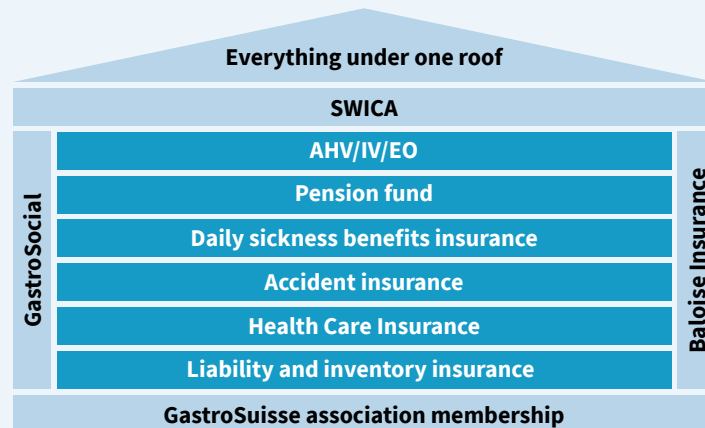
Everything under one roof

SWICA

GastroSocial

AHV/IV/EO

Pension fund

Daily sickness benefits insurance

Accident insurance

Health Care Insurance

Liability and inventory insurance

Baloise Insurance

GastroSuisse association membership